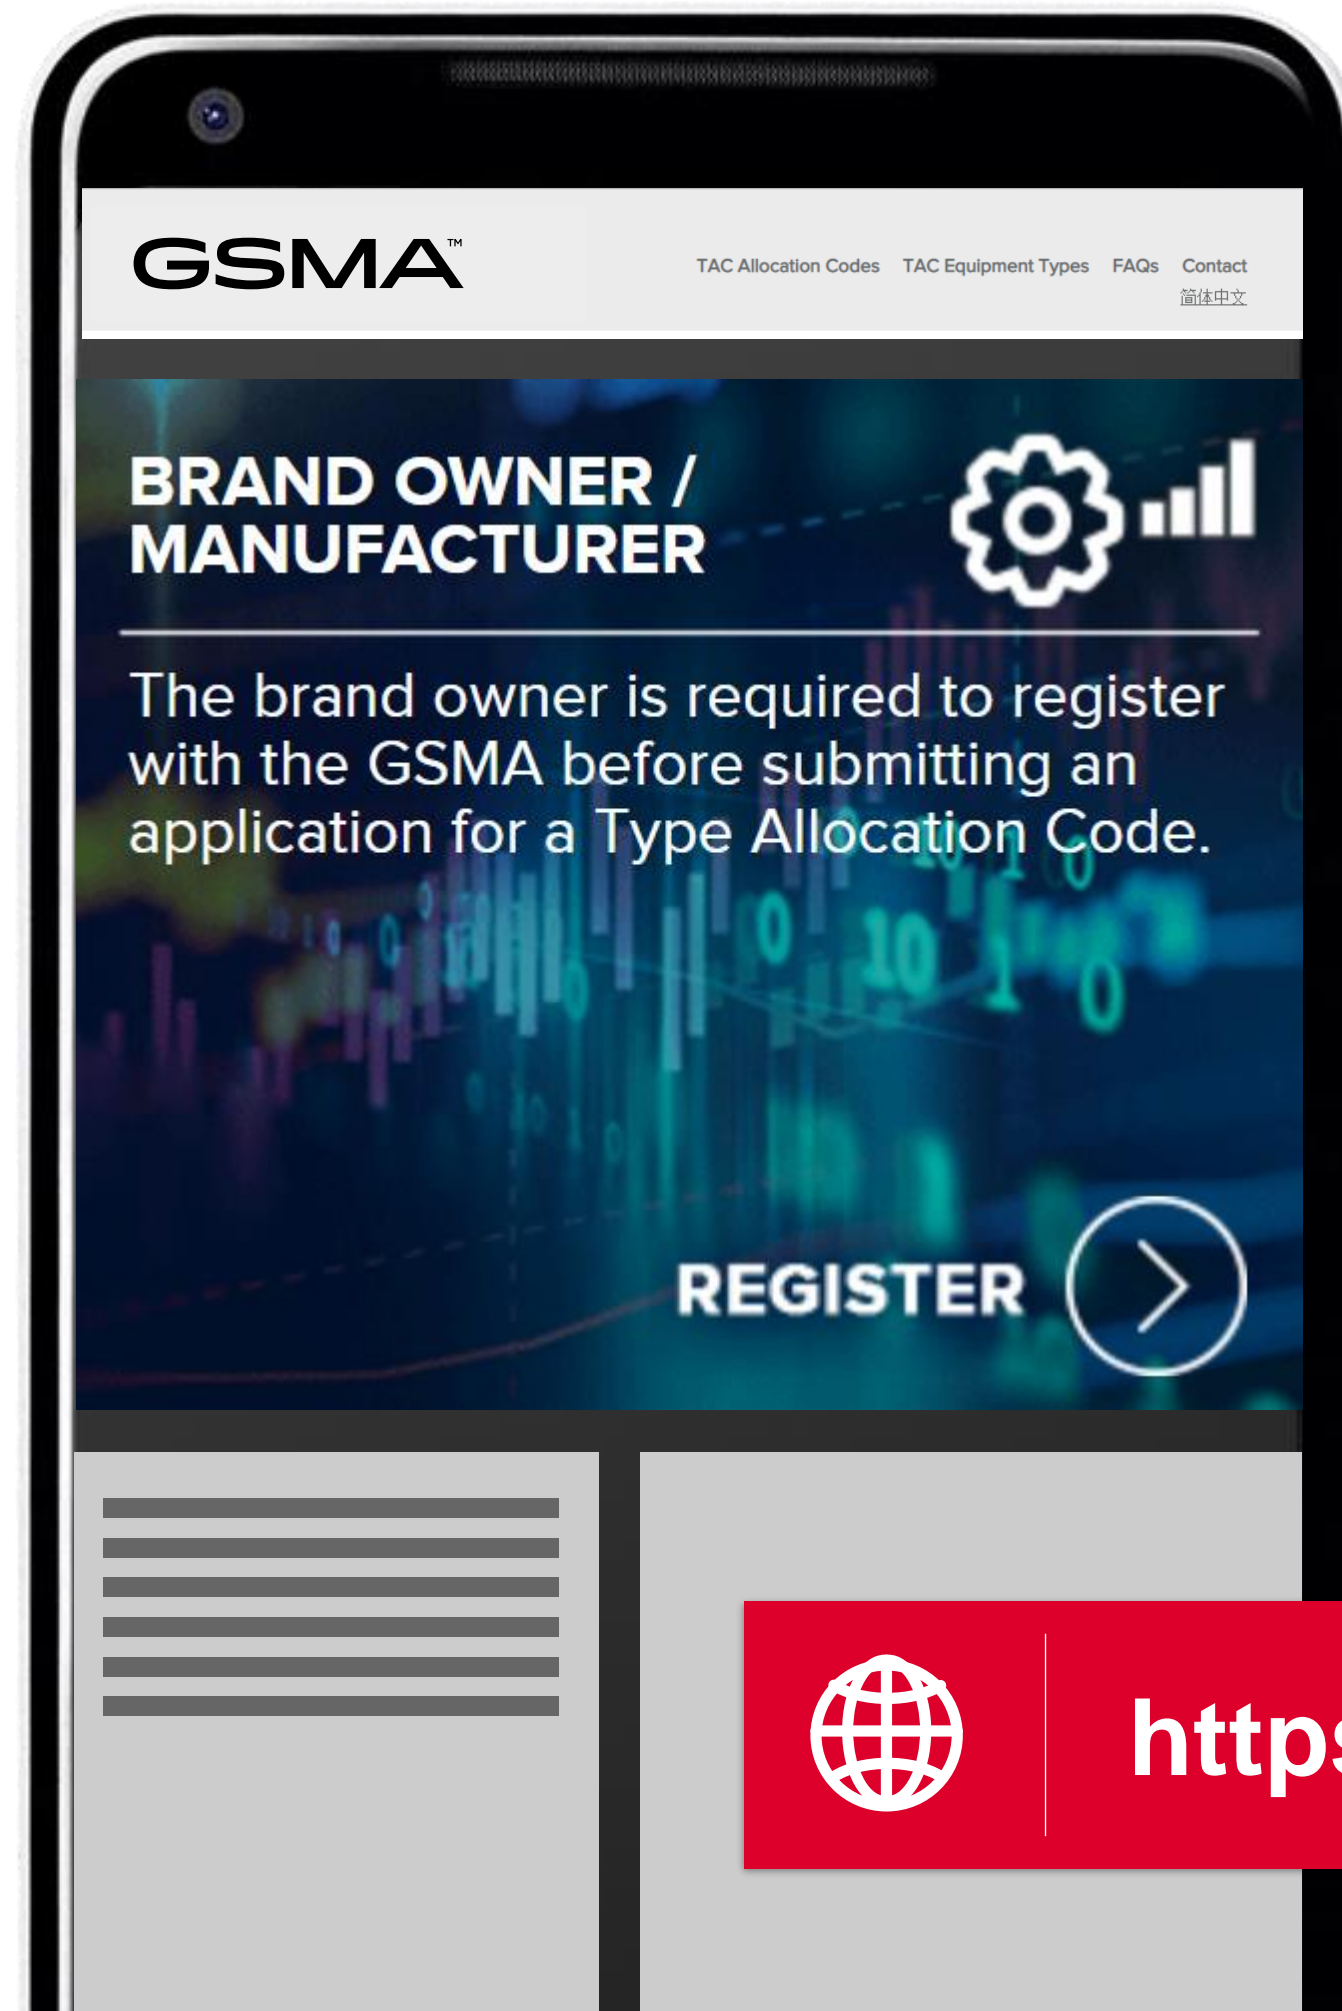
GSMA™

TAC Allocation Codes TAC Equipment Types FAQs Contact
简体中文

BRAND OWNER / MANUFACTURER

The brand owner is required to register with the GSMA before submitting an application for a Type Allocation Code.

REGISTER

http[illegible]